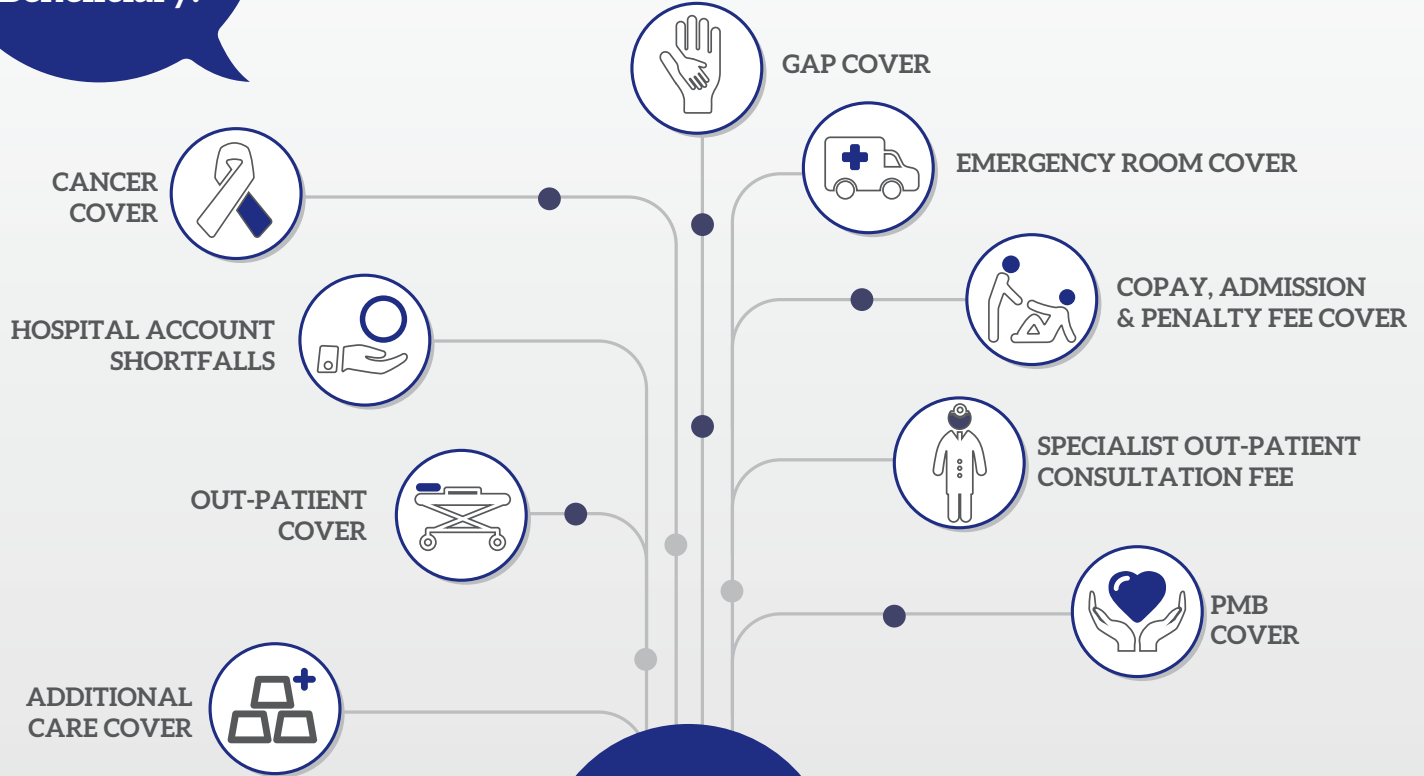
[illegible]

GAP COVER

CANCER COVER

EMERGENCY ROOM COVER

HOSPITAL ACCOUNT SHORTFALLS

COPAY, ADMISSION & PENALTY FEE COVER

SPECIALIST OUT-PATIENT CONSULTATION FEE

OUT-PATIENT COVER

PMB COVER

ADDITIONAL CARE COVER